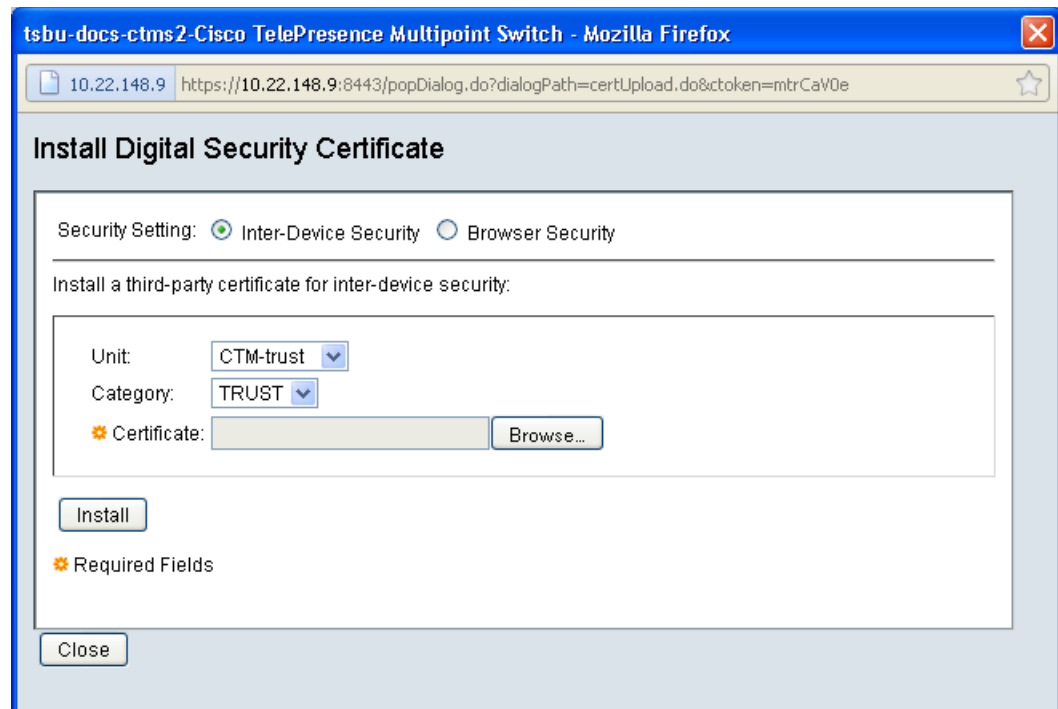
tsbu-docs-ctms2-Cisco TelePresence Multipoint Switch - Mozilla Firefox

10.22.148.9 https://10.22.148.9:8443/popDialog.do?dialogPath=certUpload.do&ctoken=mtrCaV0e

Install Digital Security Certificate

Security Setting: Inter-Device Security Browser Security

Install a third-party certificate for inter-device security:

Unit: CTM-trust

Category: TRUST

Certificate: Browse...

Install

Required Fields

Close